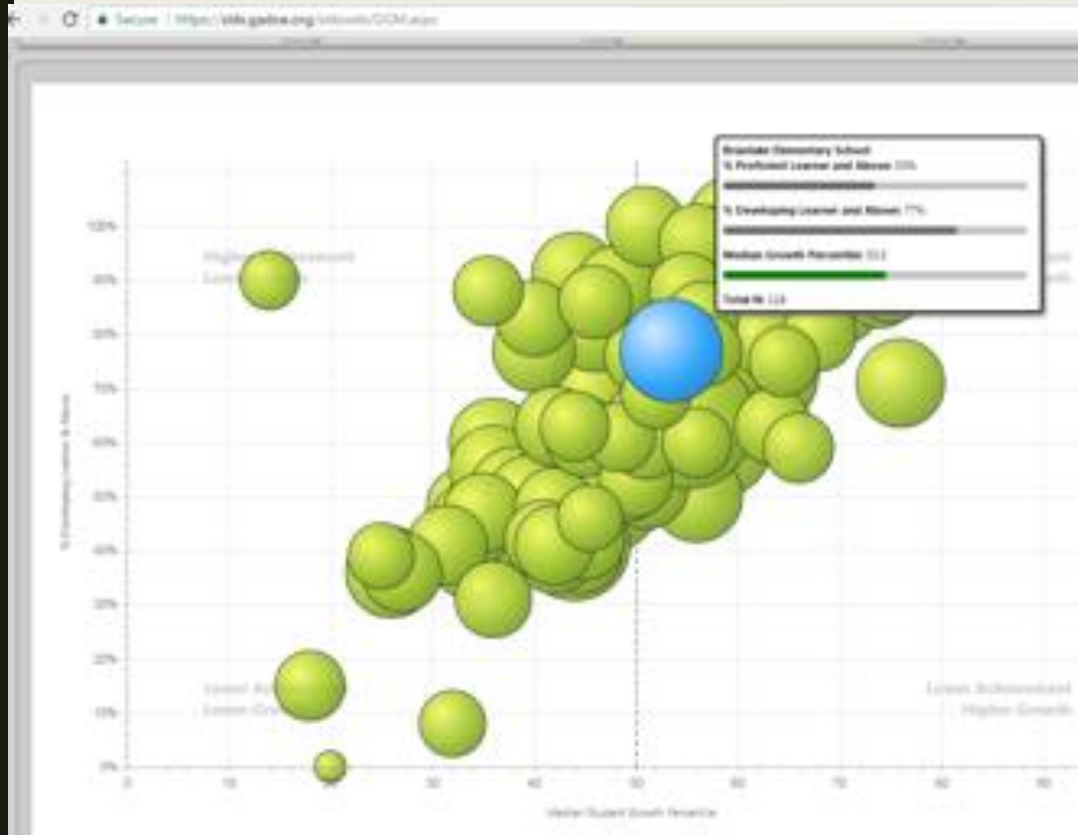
Secure | https://stds.gadoe.org/Growth/GOM.aspx

Briarlake Elementary School
% Proficient Learner and Above: 55%
% Developing Learner and Above: 77%
Median Growth Percentile: 53.5
Total N: 118

100%
90%
80%
70%
60%
50%
40%
30%
20%
10%
0%

% Developing Learner & Above

Higher Achievement Lower Growth

Lower Achievement Lower Growth

Lower Achievement Higher Growth

0 10 20 30 40 50 60 70 80 90

Median Student Growth Percentile